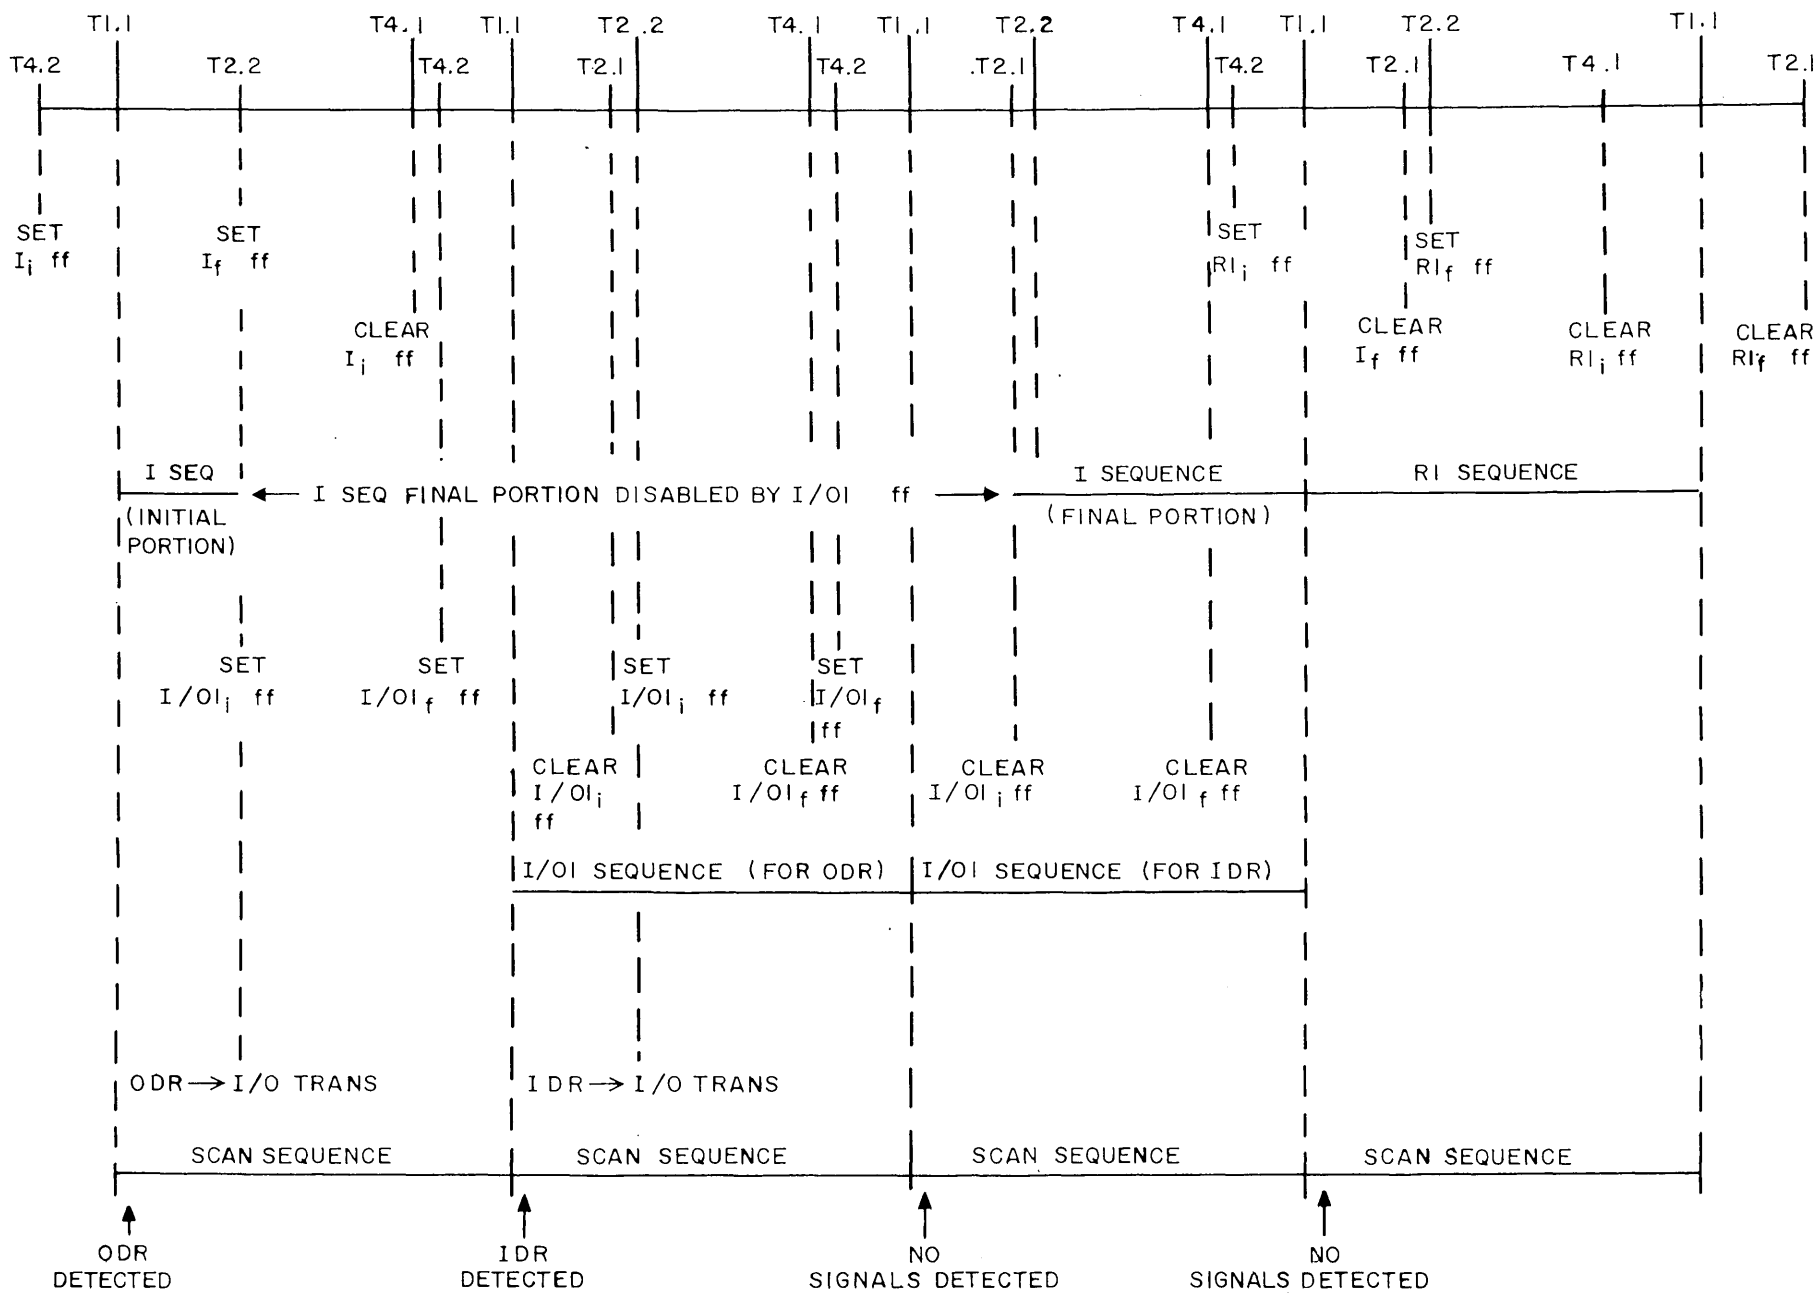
T1.1 T4.1 T1.1 T2.2 T4.1 T1.1 T2.2 T4.1 T1.1 T2.2 T1.1

T4.2 T2.2 T4.2 T2.1 T4.2 T2.1 T4.2 T2.1 T4.1 T2.1

SET $I_i$ ff

SET $I_f$ ff

CLEAR $I_i$ ff

SET $RI_i$ ff

SET $RI_f$ ff

CLEAR $I_f$ ff

CLEAR $RI_i$ ff

CLEAR $RI_f$ ff

I SEQ (INITIAL PORTION)

← I SEQ FINAL PORTION DISABLED BY I/OI ff →

I SEQUENCE (FINAL PORTION)

RI SEQUENCE

SET $I/OI_i$ ff

SET $I/OI_f$ ff

SET $I/OI_i$ ff

SET $I/OI_f$ ff

CLEAR $I/OI_i$ ff

CLEAR $I/OI_f$ ff

CLEAR $I/OI_i$ ff

CLEAR $I/OI_f$ ff

I/OI SEQUENCE (FOR ODR)

I/OI SEQUENCE (FOR IDR)

ODR → I/O TRANS

IDR → I/O TRANS

SCAN SEQUENCE

SCAN SEQUENCE

SCAN SEQUENCE

SCAN SEQUENCE

ODR DETECTED

IDR DETECTED

NO SIGNALS DETECTED

NO SIGNALS DETECTED